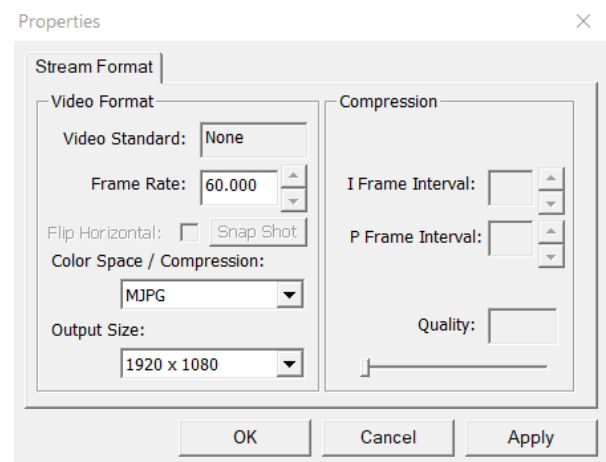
Properties

Stream Format

Video Format

Video Standard: None

Frame Rate: 60.000

Flip Horizontal: Snap Shot

Color Space / Compression:

MJPG

Output Size:

1920 x 1080

Compression

I Frame Interval:

P Frame Interval:

Quality:

OK Cancel Apply